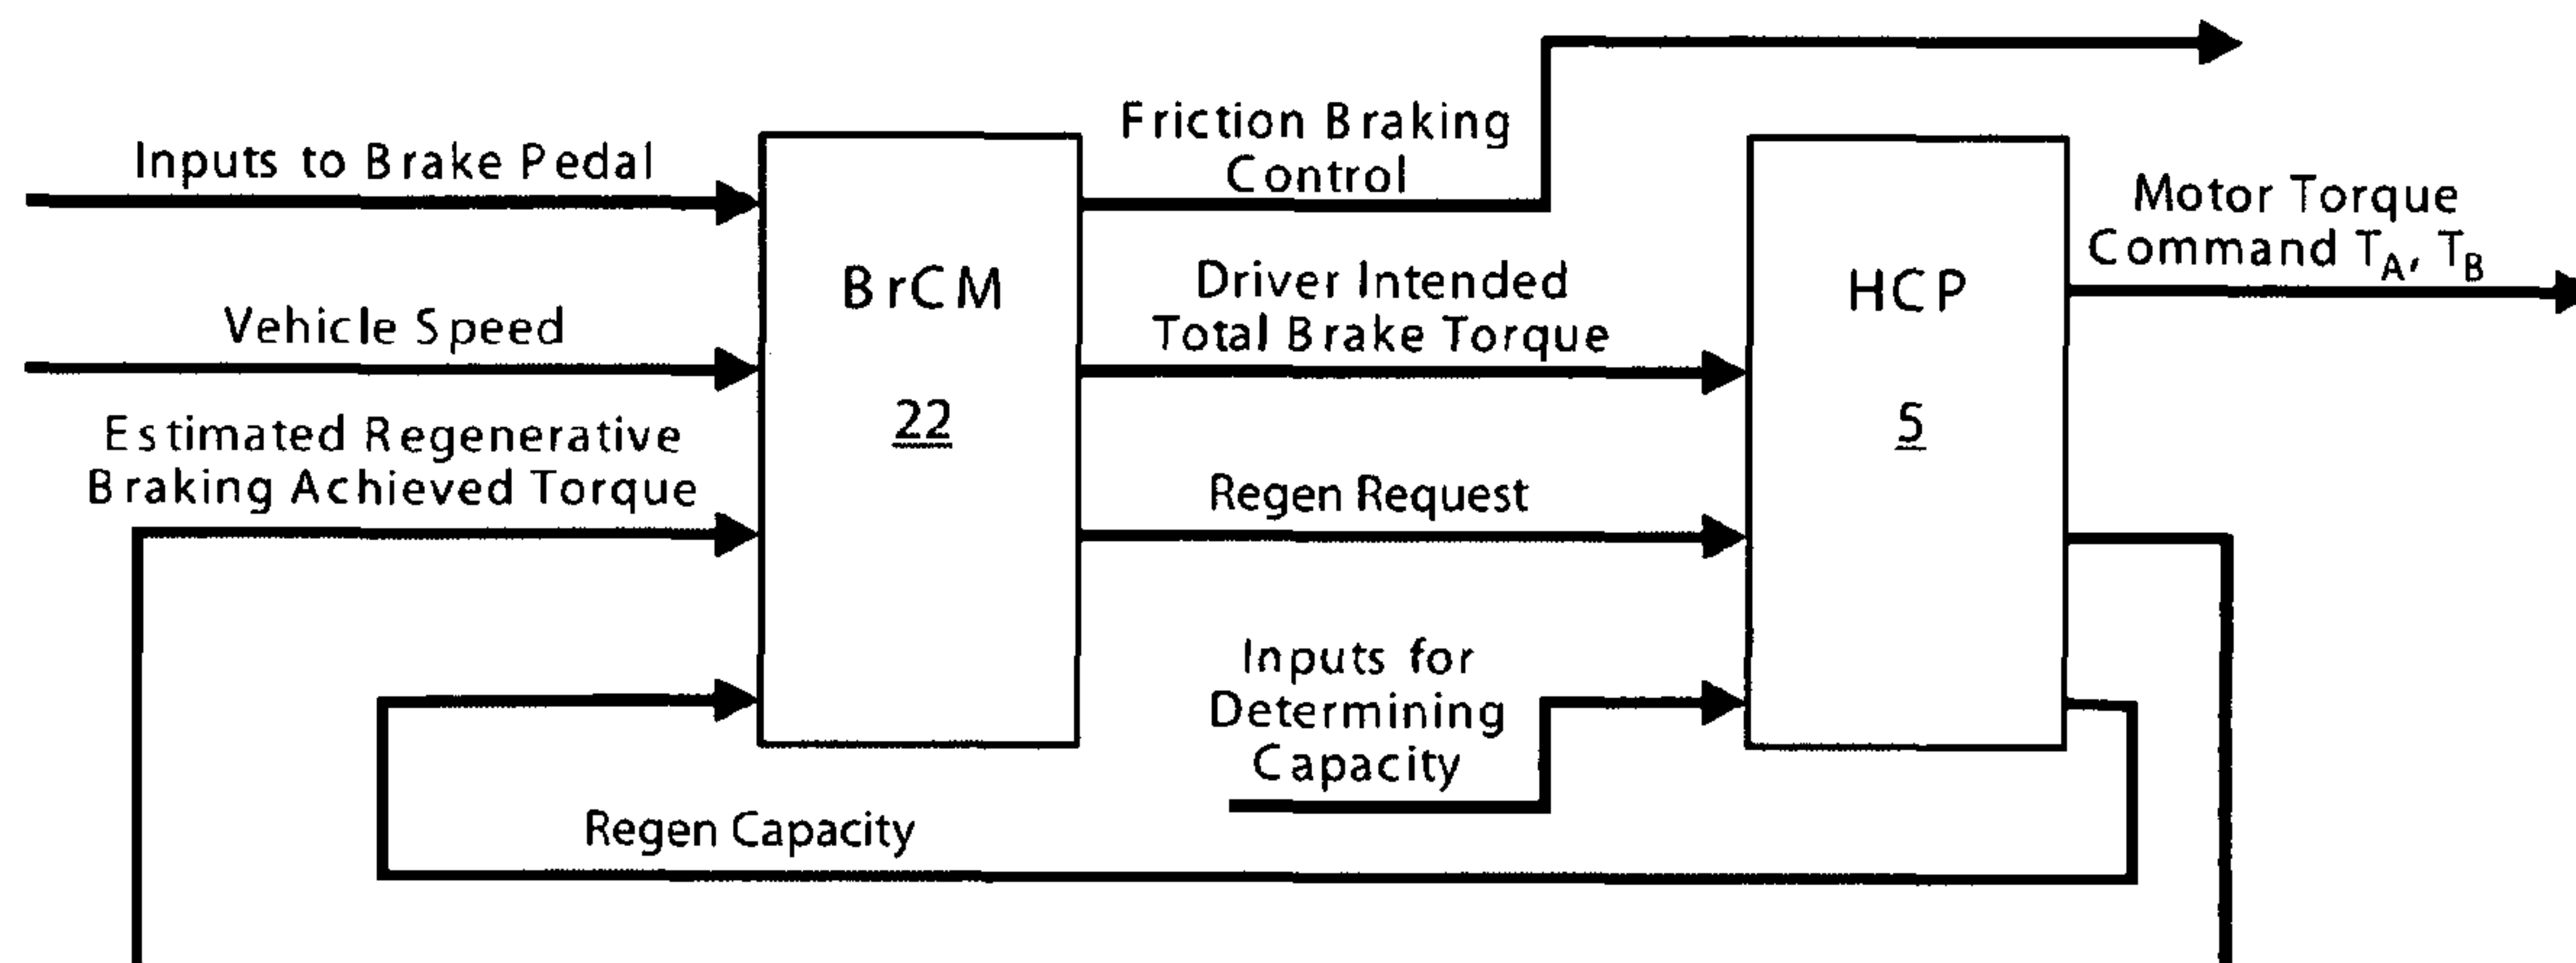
Inputs to Brake Pedal

Vehicle Speed

Estimated Regenerative Braking Achieved Torque

BrCM

22

Friction Braking Control

Driver Intended Total Brake Torque

Regen Request

Inputs for Determining Capacity

Regen Capacity

HCP

5

Motor Torque Command $T_A$, $T_B$